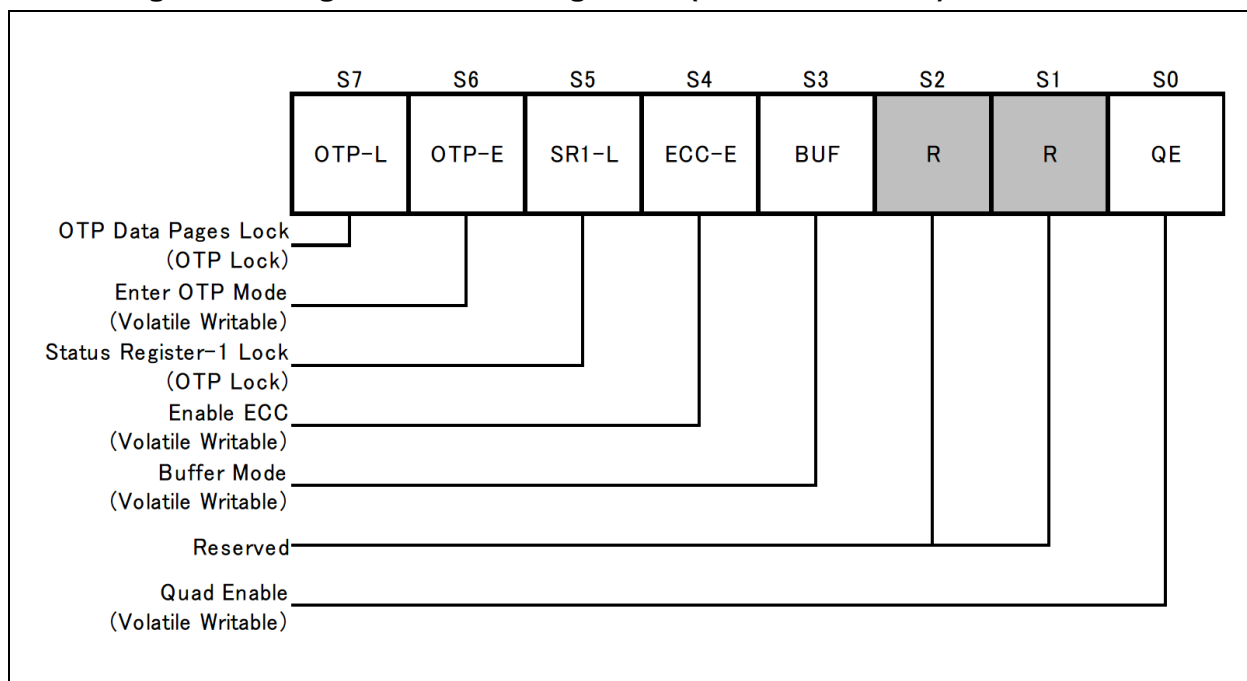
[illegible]

| S7 | S6 | S5 | S4 | S3 | S2 | S1 | S0 |
|---|---|---|---|---|---|---|---|
| OTP-L | OTP-E | SR1-L | ECC-E | BUF | R | R | QE |

OTP Data Pages Lock
(OTP Lock)

Enter OTP Mode
(Volatile Writable)

Status Register-1 Lock
(OTP Lock)

Enable ECC
(Volatile Writable)

Buffer Mode
(Volatile Writable)

Reserved

Quad Enable
(Volatile Writable)